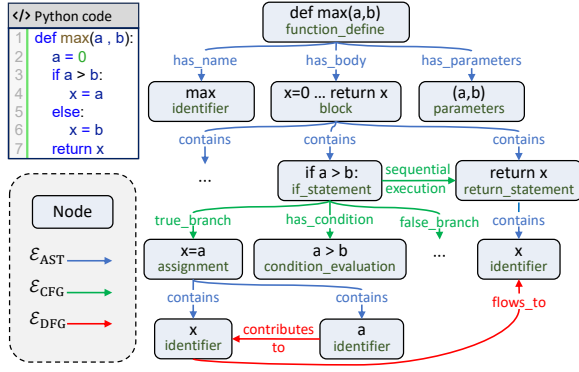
</> Python code
1 def max(a , b):
2 a = 0
3 if a > b:
4 x = a
5 else:
6 x = b
7 return x

Node
$\mathcal{E}_{\text{AST}}$
$\mathcal{E}_{\text{CFG}}$
$\mathcal{E}_{\text{DFG}}$

def max(a,b)
function_define

has_name
has_body
has_parameters

max
identifier

x=0 … return x
block

(a,b)
parameters

contains
contains
contains

…

if a > b:
if_statement

sequential execution

return x
return_statement

true_branch
has_condition
false_branch
contains

x=a
assignment

a > b
condition_evaluation

…

x
identifier

contains
contains

x
identifier

contributes to

a
identifier

flows_to